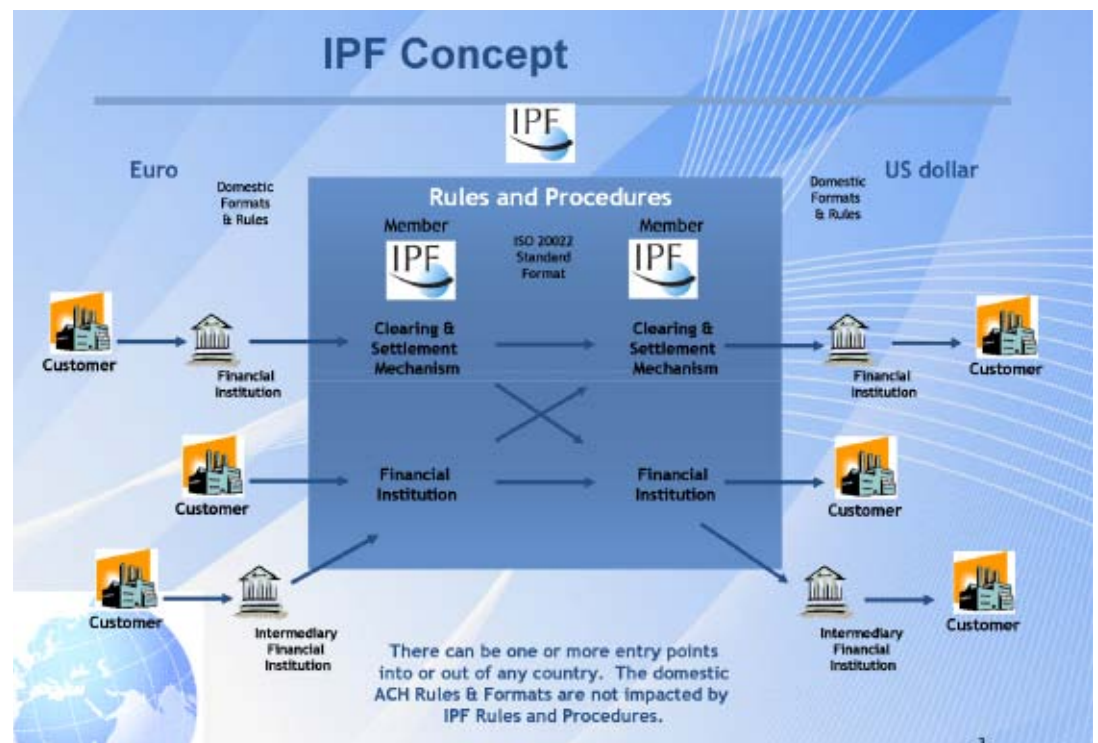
IPF Concept

IPF

Euro

Domestic Formats & Rules

Rules and Procedures

Member

IPF

ISO 20022 Standard Format

Member

IPF

US dollar

Domestic Formats & Rules

Customer

Financial Institution

Clearing & Settlement Mechanism

Clearing & Settlement Mechanism

Financial Institution

Customer

Customer

Financial Institution

Financial Institution

Customer

Customer

Intermediary Financial Institution

Intermediary Financial Institution

Customer

There can be one or more entry points into or out of any country. The domestic ACH Rules & Formats are not impacted by IPF Rules and Procedures.

3